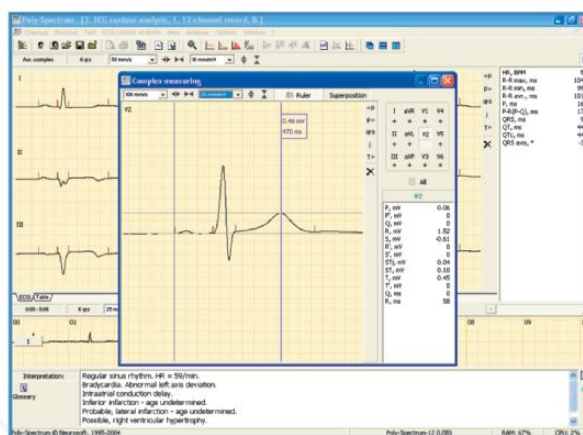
Poly-Spectrum - [2. ECG contour analysis, 1. 12-channel record, 8.]

Checkup Protocol Tools ECG contour analysis View Analysis Options Window ?

Ave. complex
6 qrs
50 mm/s
10 mm/mV

Complex measuring

100 mm/s
20 mm/mV
Ruler
Superposition

V2

0.46 mV
470 ms

I aVR V1 V4
II aVL V2 V5
III aVF V3 V6

All

V2

| | |
|---|---|
| P, mV | 0.06 |
| P', mV | 0 |
| Q, mV | 0 |
| R, mV | 1.92 |
| S, mV | -0.61 |
| R', mV | 0 |
| S', mV | 0 |
| ST, mV | 0.04 |
| ST, mV | 0.10 |
| T, mV | 0.45 |
| T', mV | 0 |
| Q, ms | 0 |
| R, ms | 58 |

HR, BPM
R-R max, ms
R-R min, ms
R-R ave., ms
P, ms
P-R(P-Q), ms
QRS, ms
QT, ms
QTc, ms
QRS axis, °

ECG Table

0:00 - 0:08
6 qrs
25 mm

I
II
III

01

Interpretation:
Glossary

Regular sinus rhythm. HR = 59/min.
Bradycardia. Abnormal left axis deviation.
Intraatrial conduction delay.
Inferior infarction - age undetermined.
Probable, lateral infarction - age undetermined.
Possible, right ventricular hypertrophy.

Poly-Spectrum © Neurosoft, 1995-2004
Poly-Spectrum-12 (USB)
RAM: 67%
CPU: 2%